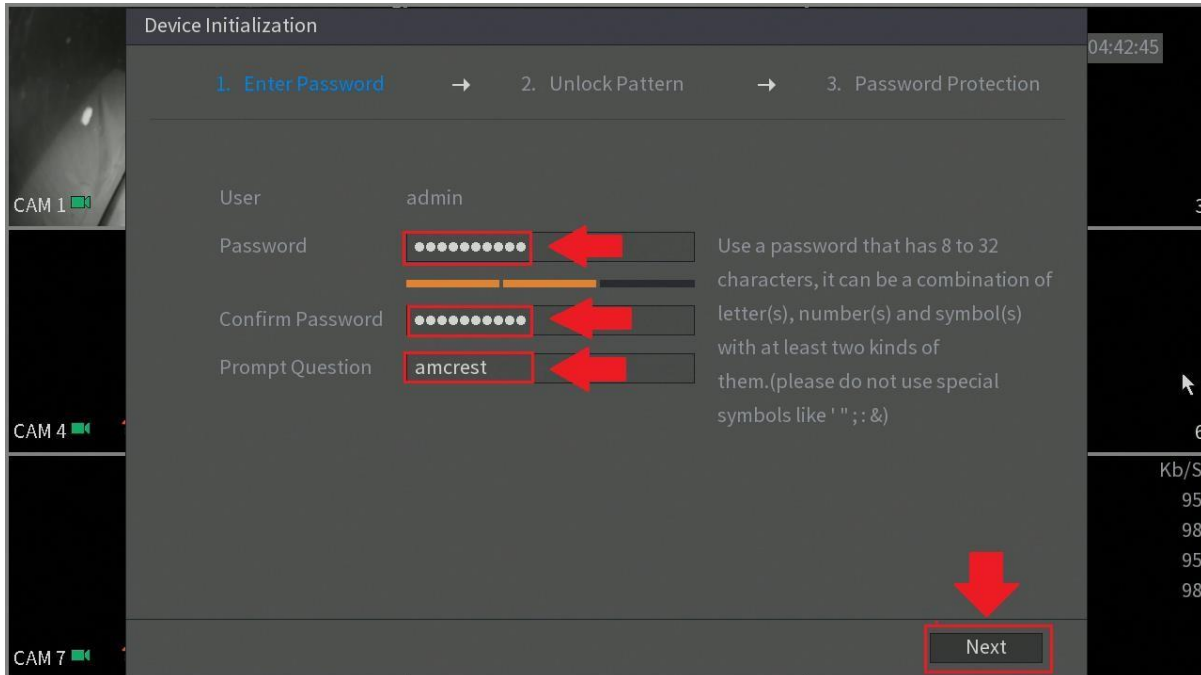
Device Initialization

04:42:45

1. Enter Password → 2. Unlock Pattern → 3. Password Protection

CAM 1

User admin

Password ●●●●●●●●●●●

Confirm Password ●●●●●●●●●●●

Prompt Question amcrest

Use a password that has 8 to 32 characters, it can be a combination of letter(s), number(s) and symbol(s) with at least two kinds of them.(please do not use special symbols like ' " ; : &)

CAM 4

Kb/S
95
98
95
98

CAM 7

Next